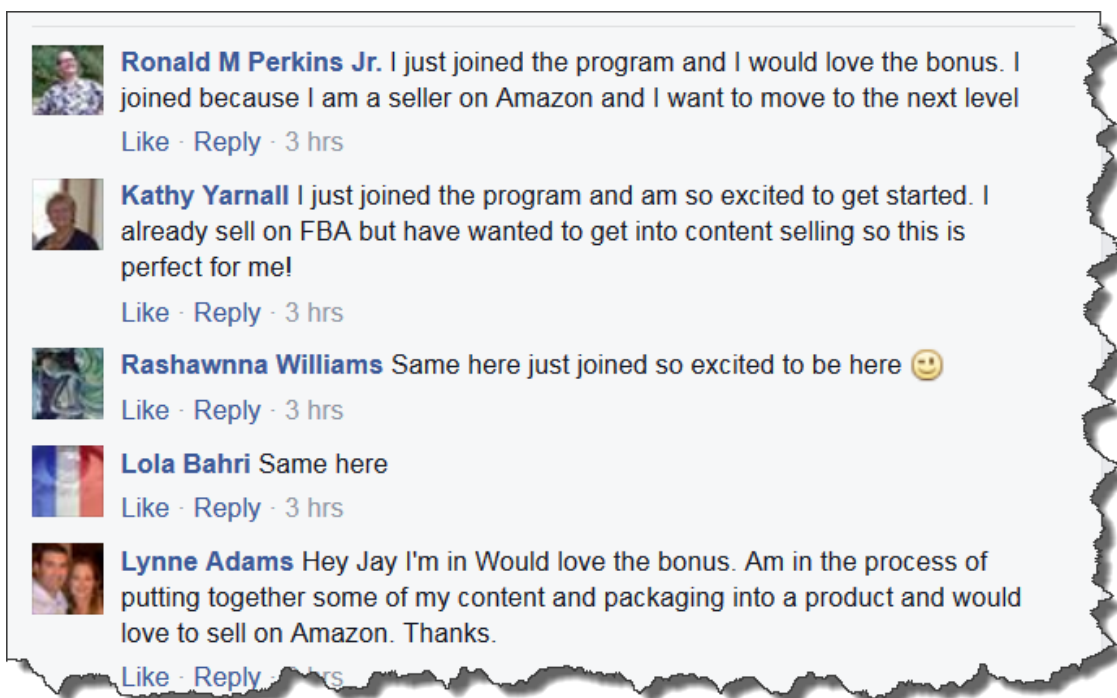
Ronald M Perkins Jr. I just joined the program and I would love the bonus. I joined because I am a seller on Amazon and I want to move to the next level

Like · Reply · 3 hrs

Kathy Yarnall I just joined the program and am so excited to get started. I already sell on FBA but have wanted to get into content selling so this is perfect for me!

Like · Reply · 3 hrs

Rashawnna Williams Same here just joined so excited to be here 🙂

Like · Reply · 3 hrs

Lola Bahri Same here

Like · Reply · 3 hrs

Lynne Adams Hey Jay I'm in Would love the bonus. Am in the process of putting together some of my content and packaging into a product and would love to sell on Amazon. Thanks.

Like · Reply · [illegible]